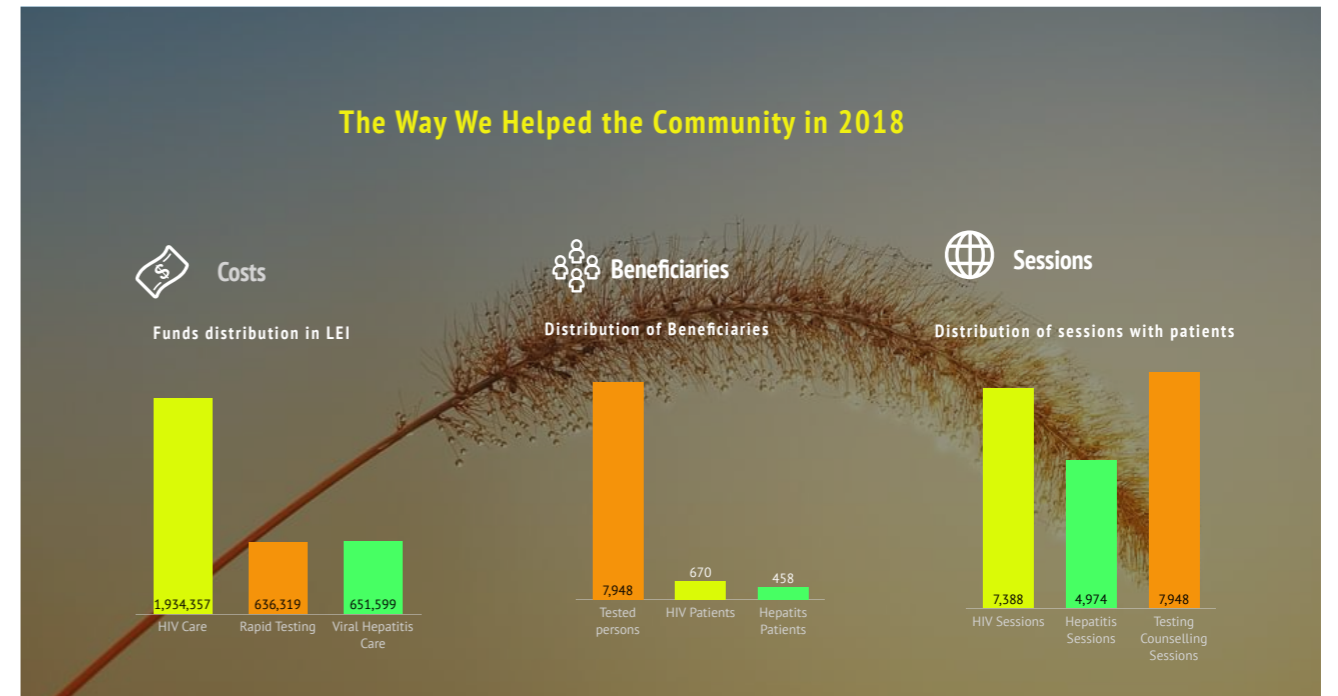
The Way We Helped the Community in 2018

Costs

Funds distribution in LEI

1,934,357
HIV Care

636,319
Rapid Testing

651,599
Viral Hepatitis Care

Beneficiaries

Distribution of Beneficiaries

7,948
Tested persons

670
HIV Patients

458
Hepatits Patients

Sessions

Distribution of sessions with patients

7,388
HIV Sessions

4,974
Hepatitis Sessions

7,948
Testing Counselling Sessions